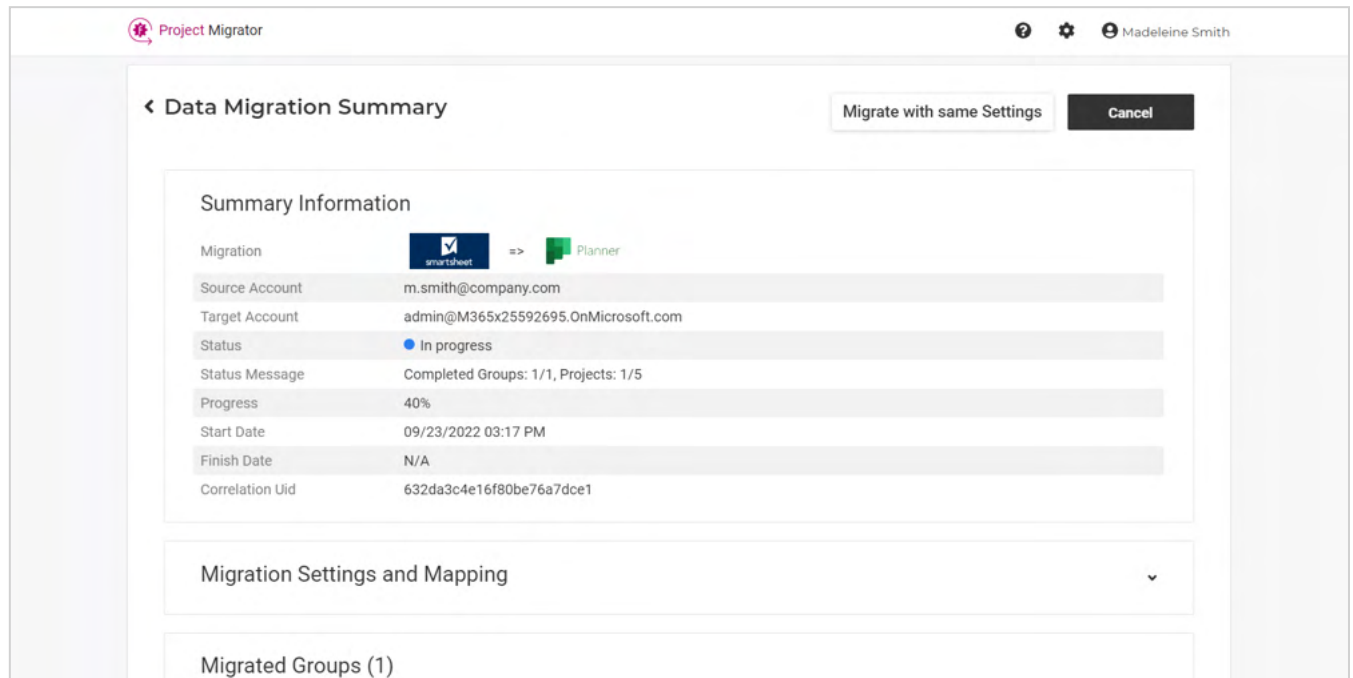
Project Migrator

Madeleine Smith

Data Migration Summary

Migrate with same Settings

Cancel

Summary Information

| | |
|---|---|
| Migration | smartsheet => Planner |
| Source Account | m.smith@company.com |
| Target Account | admin@M365x25592695.OnMicrosoft.com |
| Status | In progress |
| Status Message | Completed Groups: 1/1, Projects: 1/5 |
| Progress | 40% |
| Start Date | 09/23/2022 03:17 PM |
| Finish Date | N/A |
| Correlation Uid | 632da3c4e16f80be76a7dce1 |

Migration Settings and Mapping

Migrated Groups (1)